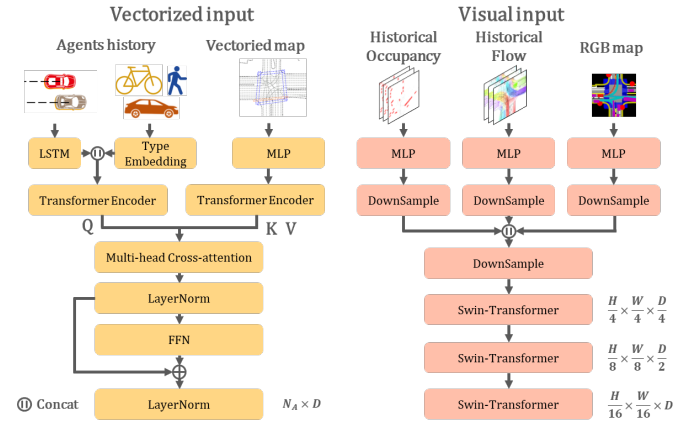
Vectorized input

Agents history

Vectoried map

LSTM

Type Embedding

MLP

Transformer Encoder

Transformer Encoder

Q

K V

Multi-head Cross-attention

LayerNorm

FFN

Concat

LayerNorm

$N_A \times D$

Visual input

Historical Occupancy

Historical Flow

RGB map

MLP

MLP

MLP

DownSample

DownSample

DownSample

DownSample

Swin-Transformer

$\frac{H}{4} \times \frac{W}{4} \times \frac{D}{4}$

Swin-Transformer

$\frac{H}{8} \times \frac{W}{8} \times \frac{D}{2}$

Swin-Transformer

$\frac{H}{16} \times \frac{W}{16} \times D$